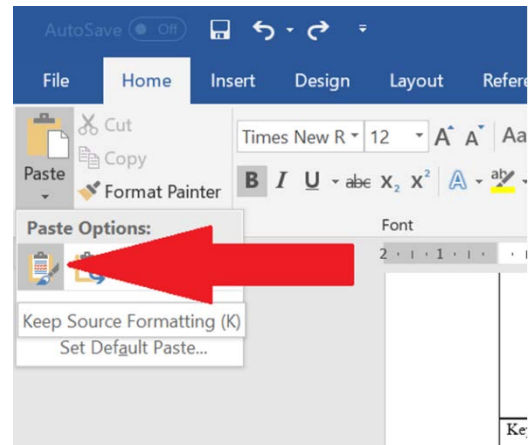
AutoSave Off

File Home Insert Design Layout Refere

Cut
Copy
Paste
Format Painter

Times New R 12 A A Aa

B I U abc $X_2$ $X^2$ A

Paste Options:

Font

2 · 1 · 1 ·

Keep Source Formatting (K)

Set Default Paste...

Ke